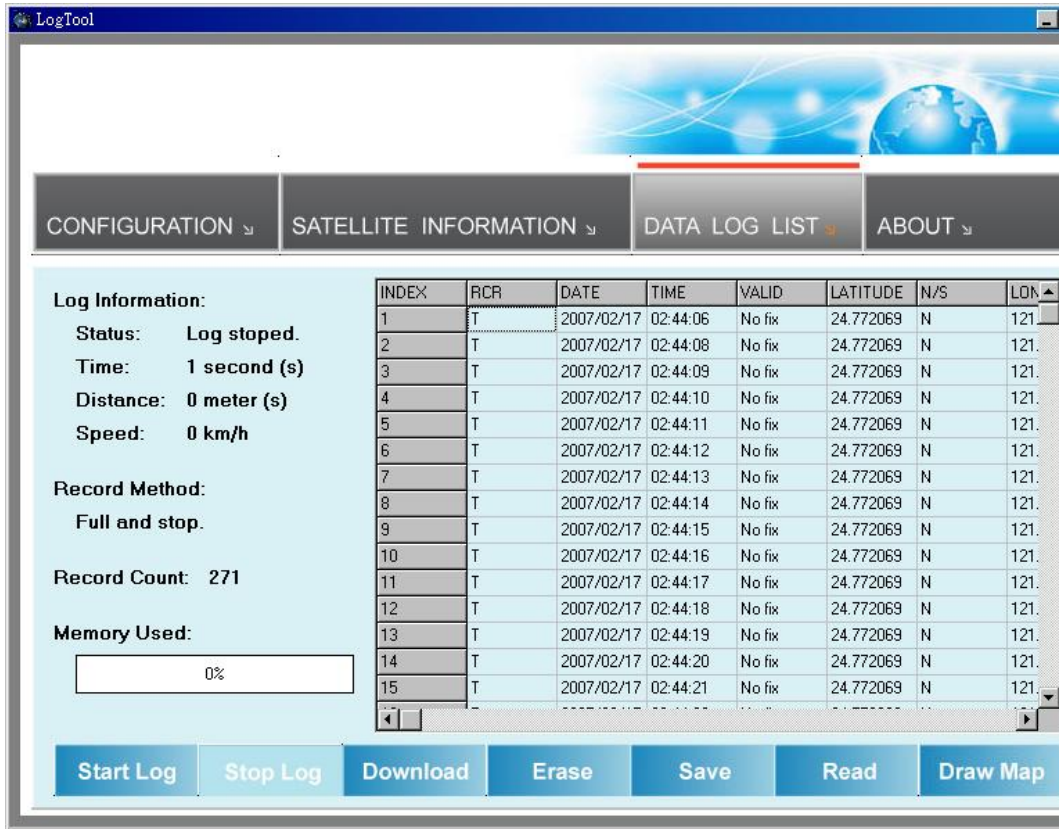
LogTool

CONFIGURATION SATELLITE INFORMATION DATA LOG LIST ABOUT

Log Information:
Status: Log stoped.
Time: 1 second (s)
Distance: 0 meter (s)
Speed: 0 km/h

Record Method:
Full and stop.

Record Count: 271

Memory Used:
0%

| INDEX | RCR | DATE | TIME | VALID | LATITUDE | N/S | LON |
|---|---|---|---|---|---|---|---|
| 1 | T | 2007/02/17 | 02:44:06 | No fix | 24.772069 | N | 121. |
| 2 | T | 2007/02/17 | 02:44:08 | No fix | 24.772069 | N | 121. |
| 3 | T | 2007/02/17 | 02:44:09 | No fix | 24.772069 | N | 121. |
| 4 | T | 2007/02/17 | 02:44:10 | No fix | 24.772069 | N | 121. |
| 5 | T | 2007/02/17 | 02:44:11 | No fix | 24.772069 | N | 121. |
| 6 | T | 2007/02/17 | 02:44:12 | No fix | 24.772069 | N | 121. |
| 7 | T | 2007/02/17 | 02:44:13 | No fix | 24.772069 | N | 121. |
| 8 | T | 2007/02/17 | 02:44:14 | No fix | 24.772069 | N | 121. |
| 9 | T | 2007/02/17 | 02:44:15 | No fix | 24.772069 | N | 121. |
| 10 | T | 2007/02/17 | 02:44:16 | No fix | 24.772069 | N | 121. |
| 11 | T | 2007/02/17 | 02:44:17 | No fix | 24.772069 | N | 121. |
| 12 | T | 2007/02/17 | 02:44:18 | No fix | 24.772069 | N | 121. |
| 13 | T | 2007/02/17 | 02:44:19 | No fix | 24.772069 | N | 121. |
| 14 | T | 2007/02/17 | 02:44:20 | No fix | 24.772069 | N | 121. |
| 15 | T | 2007/02/17 | 02:44:21 | No fix | 24.772069 | N | 121. |

Start Log Stop Log Download Erase Save Read Draw Map